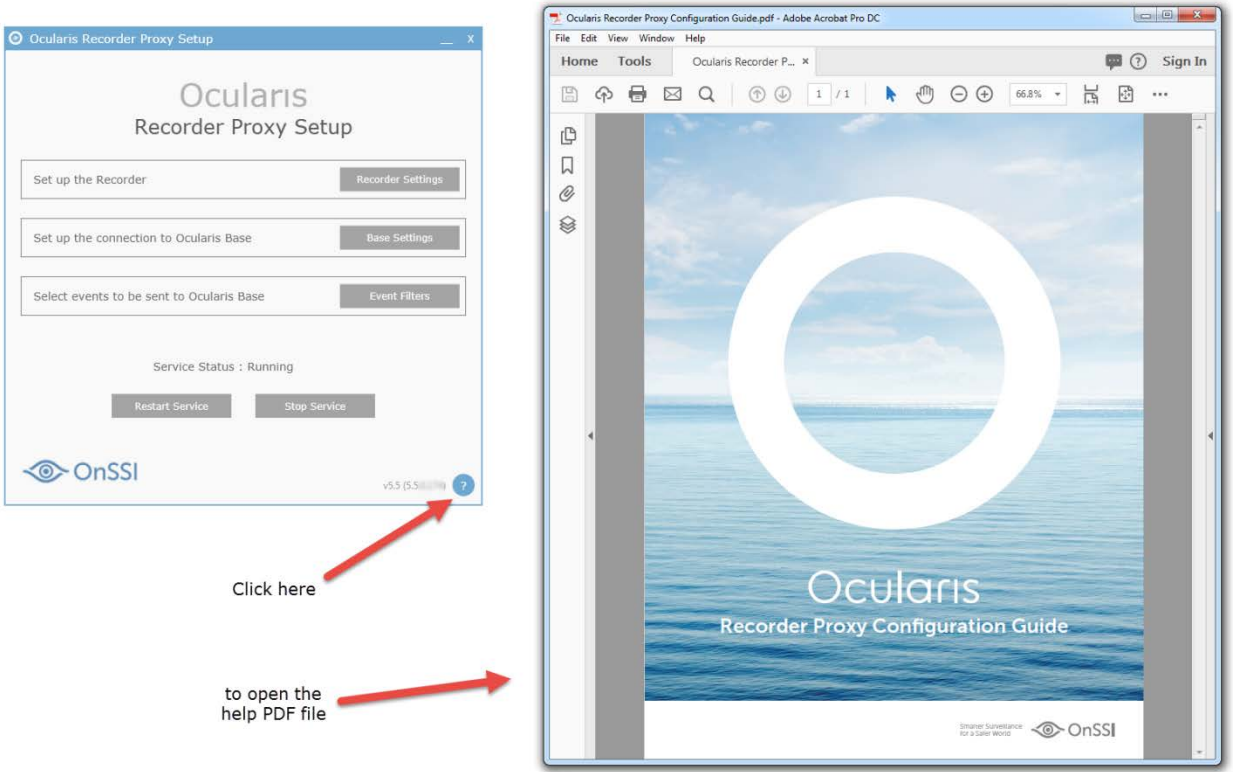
Ocularis Recorder Proxy Setup _ X

Ocularis
Recorder Proxy Setup

Set up the Recorder Recorder Settings

Set up the connection to Ocularis Base Base Settings

Select events to be sent to Ocularis Base Event Filters

Service Status : Running

Restart Service Stop Service

OnSSI

v5.5 (5.5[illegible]) ?

Click here

to open the help PDF file

Ocularis Recorder Proxy Configuration Guide.pdf - Adobe Acrobat Pro DC

File Edit View Window Help

Home Tools Ocularis Recorder P... ×

Sign In

1 / 1

66.8%

Ocularis
Recorder Proxy Configuration Guide

Smarter Surveillance for a Safer World OnSSI